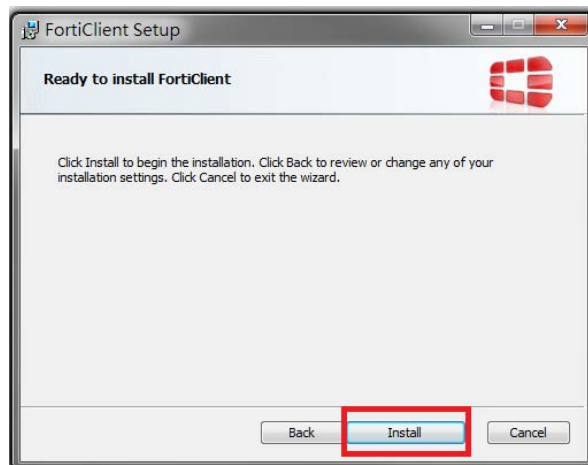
FortiClient Setup

Ready to install FortiClient

Click Install to begin the installation. Click Back to review or change any of your installation settings. Click Cancel to exit the wizard.

Back Install Cancel